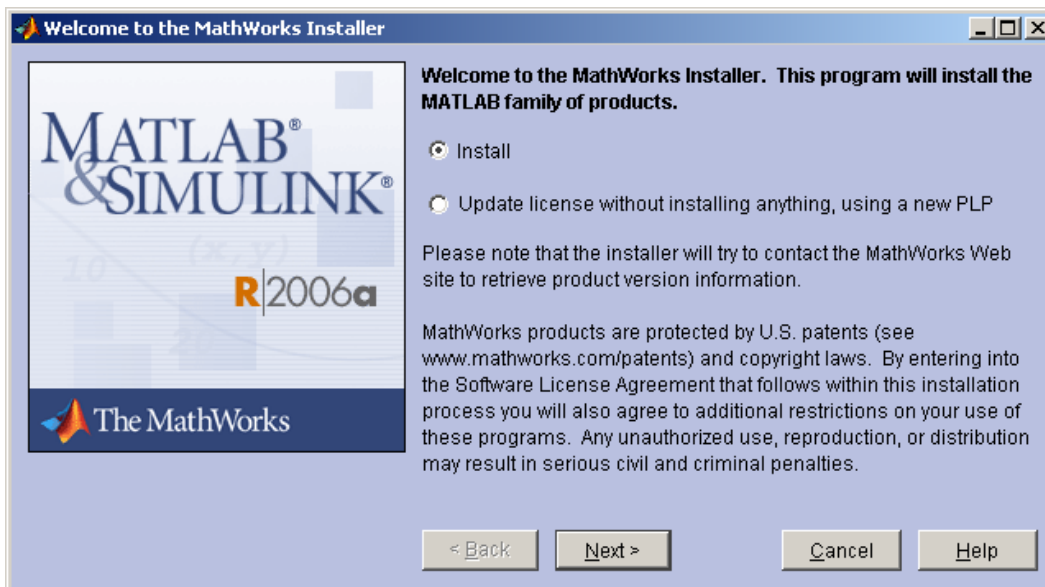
Welcome to the MathWorks Installer

MATLAB®
&SIMULINK®
R2006a

The MathWorks

Welcome to the MathWorks Installer. This program will install the MATLAB family of products.

Install

Update license without installing anything, using a new PLP

Please note that the installer will try to contact the MathWorks Web site to retrieve product version information.

MathWorks products are protected by U.S. patents (see www.mathworks.com/patents) and copyright laws. By entering into the Software License Agreement that follows within this installation process you will also agree to additional restrictions on your use of these programs. Any unauthorized use, reproduction, or distribution may result in serious civil and criminal penalties.

< Back
Next >
Cancel
Help